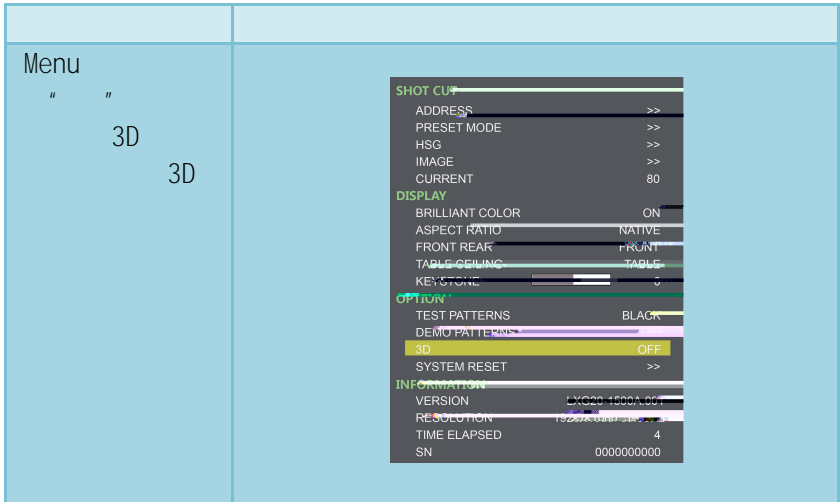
Menu
" "
3D
3D

SHOT CUT
ADDRESS >>
PRESET MODE >>
HSG >>
IMAGE >>
CURRENT 80
DISPLAY
BRILLIANT COLOR ON
ASPECT RATIO NATIVE
FRONT REAR FRONT
TABLE CEILING TABLE
KEYSTONE 0
OPTION
TEST PATTERNS BLACK
DEMO PATTERNS
3D OFF
SYSTEM RESET >>
INFORMATION
VERSION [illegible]
RESOLUTION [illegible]
TIME ELAPSED 4
SN 0000000000